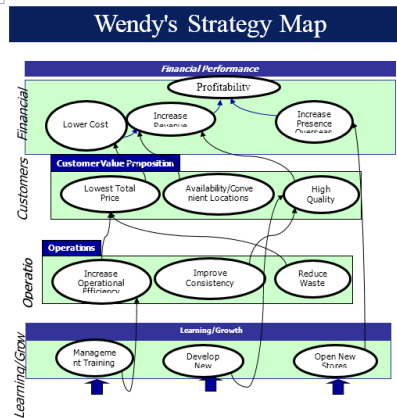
Wendy's Strategy Map

Financial Performance

Financial

Profitability

Lower Cost

Increase Revenue

Increase Presence Overseas

Customers

Customer Value Proposition

Lowest Total Price

Availability/Convenient Locations

High Quality

Operatio

Operations

Increase Operational Efficiency

Improve Consistency

Reduce Waste

Learning/Grow

Learning/Growth

Management Training

Develop New

Open New Stores